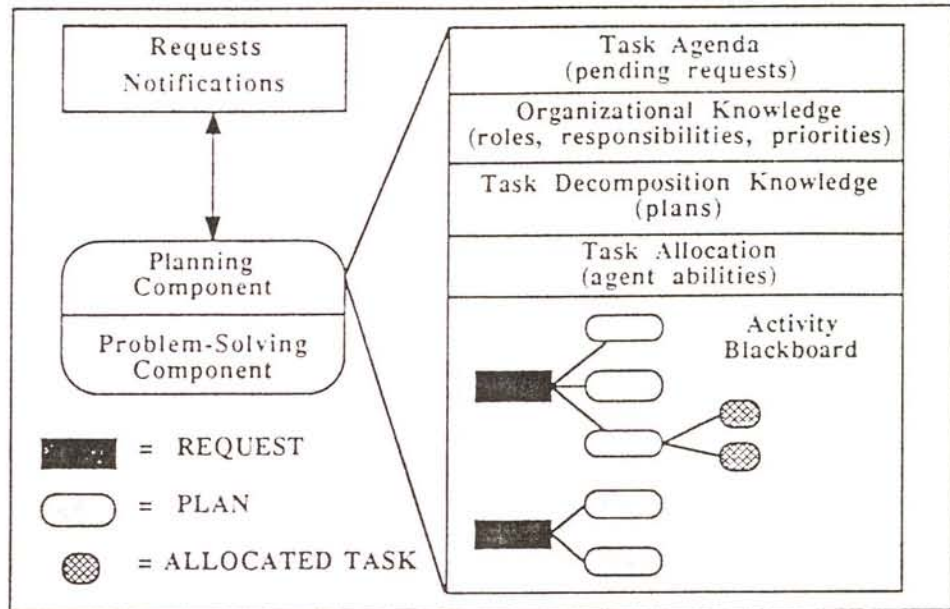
Requests
Notifications

Planning Component

Problem-Solving Component

= REQUEST

= PLAN

= ALLOCATED TASK

Task Agenda
(pending requests)

Organizational Knowledge
(roles, responsibilities, priorities)

Task Decomposition Knowledge
(plans)

Task Allocation
(agent abilities)

Activity
Blackboard